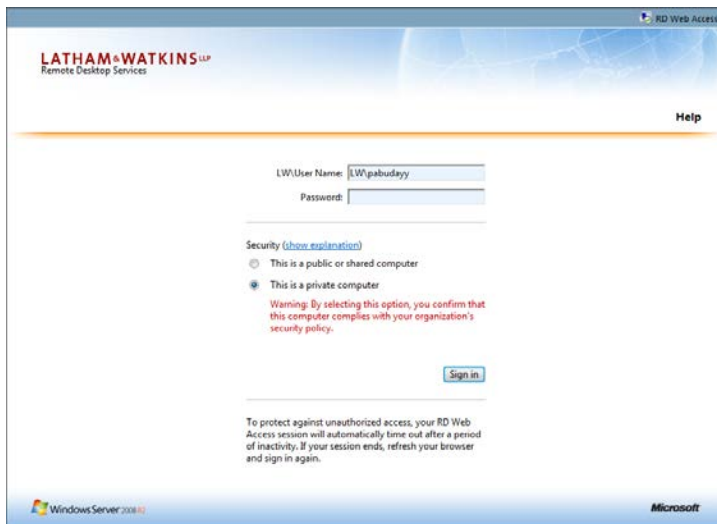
RD Web Access

LATHAM&WATKINS LLP
Remote Desktop Services

Help

LW\User Name: LW\pabudayy
Password:

Security (show explanation)
This is a public or shared computer
This is a private computer
Warning: By selecting this option, you confirm that this computer complies with your organization's security policy.

Sign in

To protect against unauthorized access, your RD Web Access session will automatically time out after a period of inactivity. If your session ends, refresh your browser and sign in again.

Windows Server 2008 R2

Microsoft